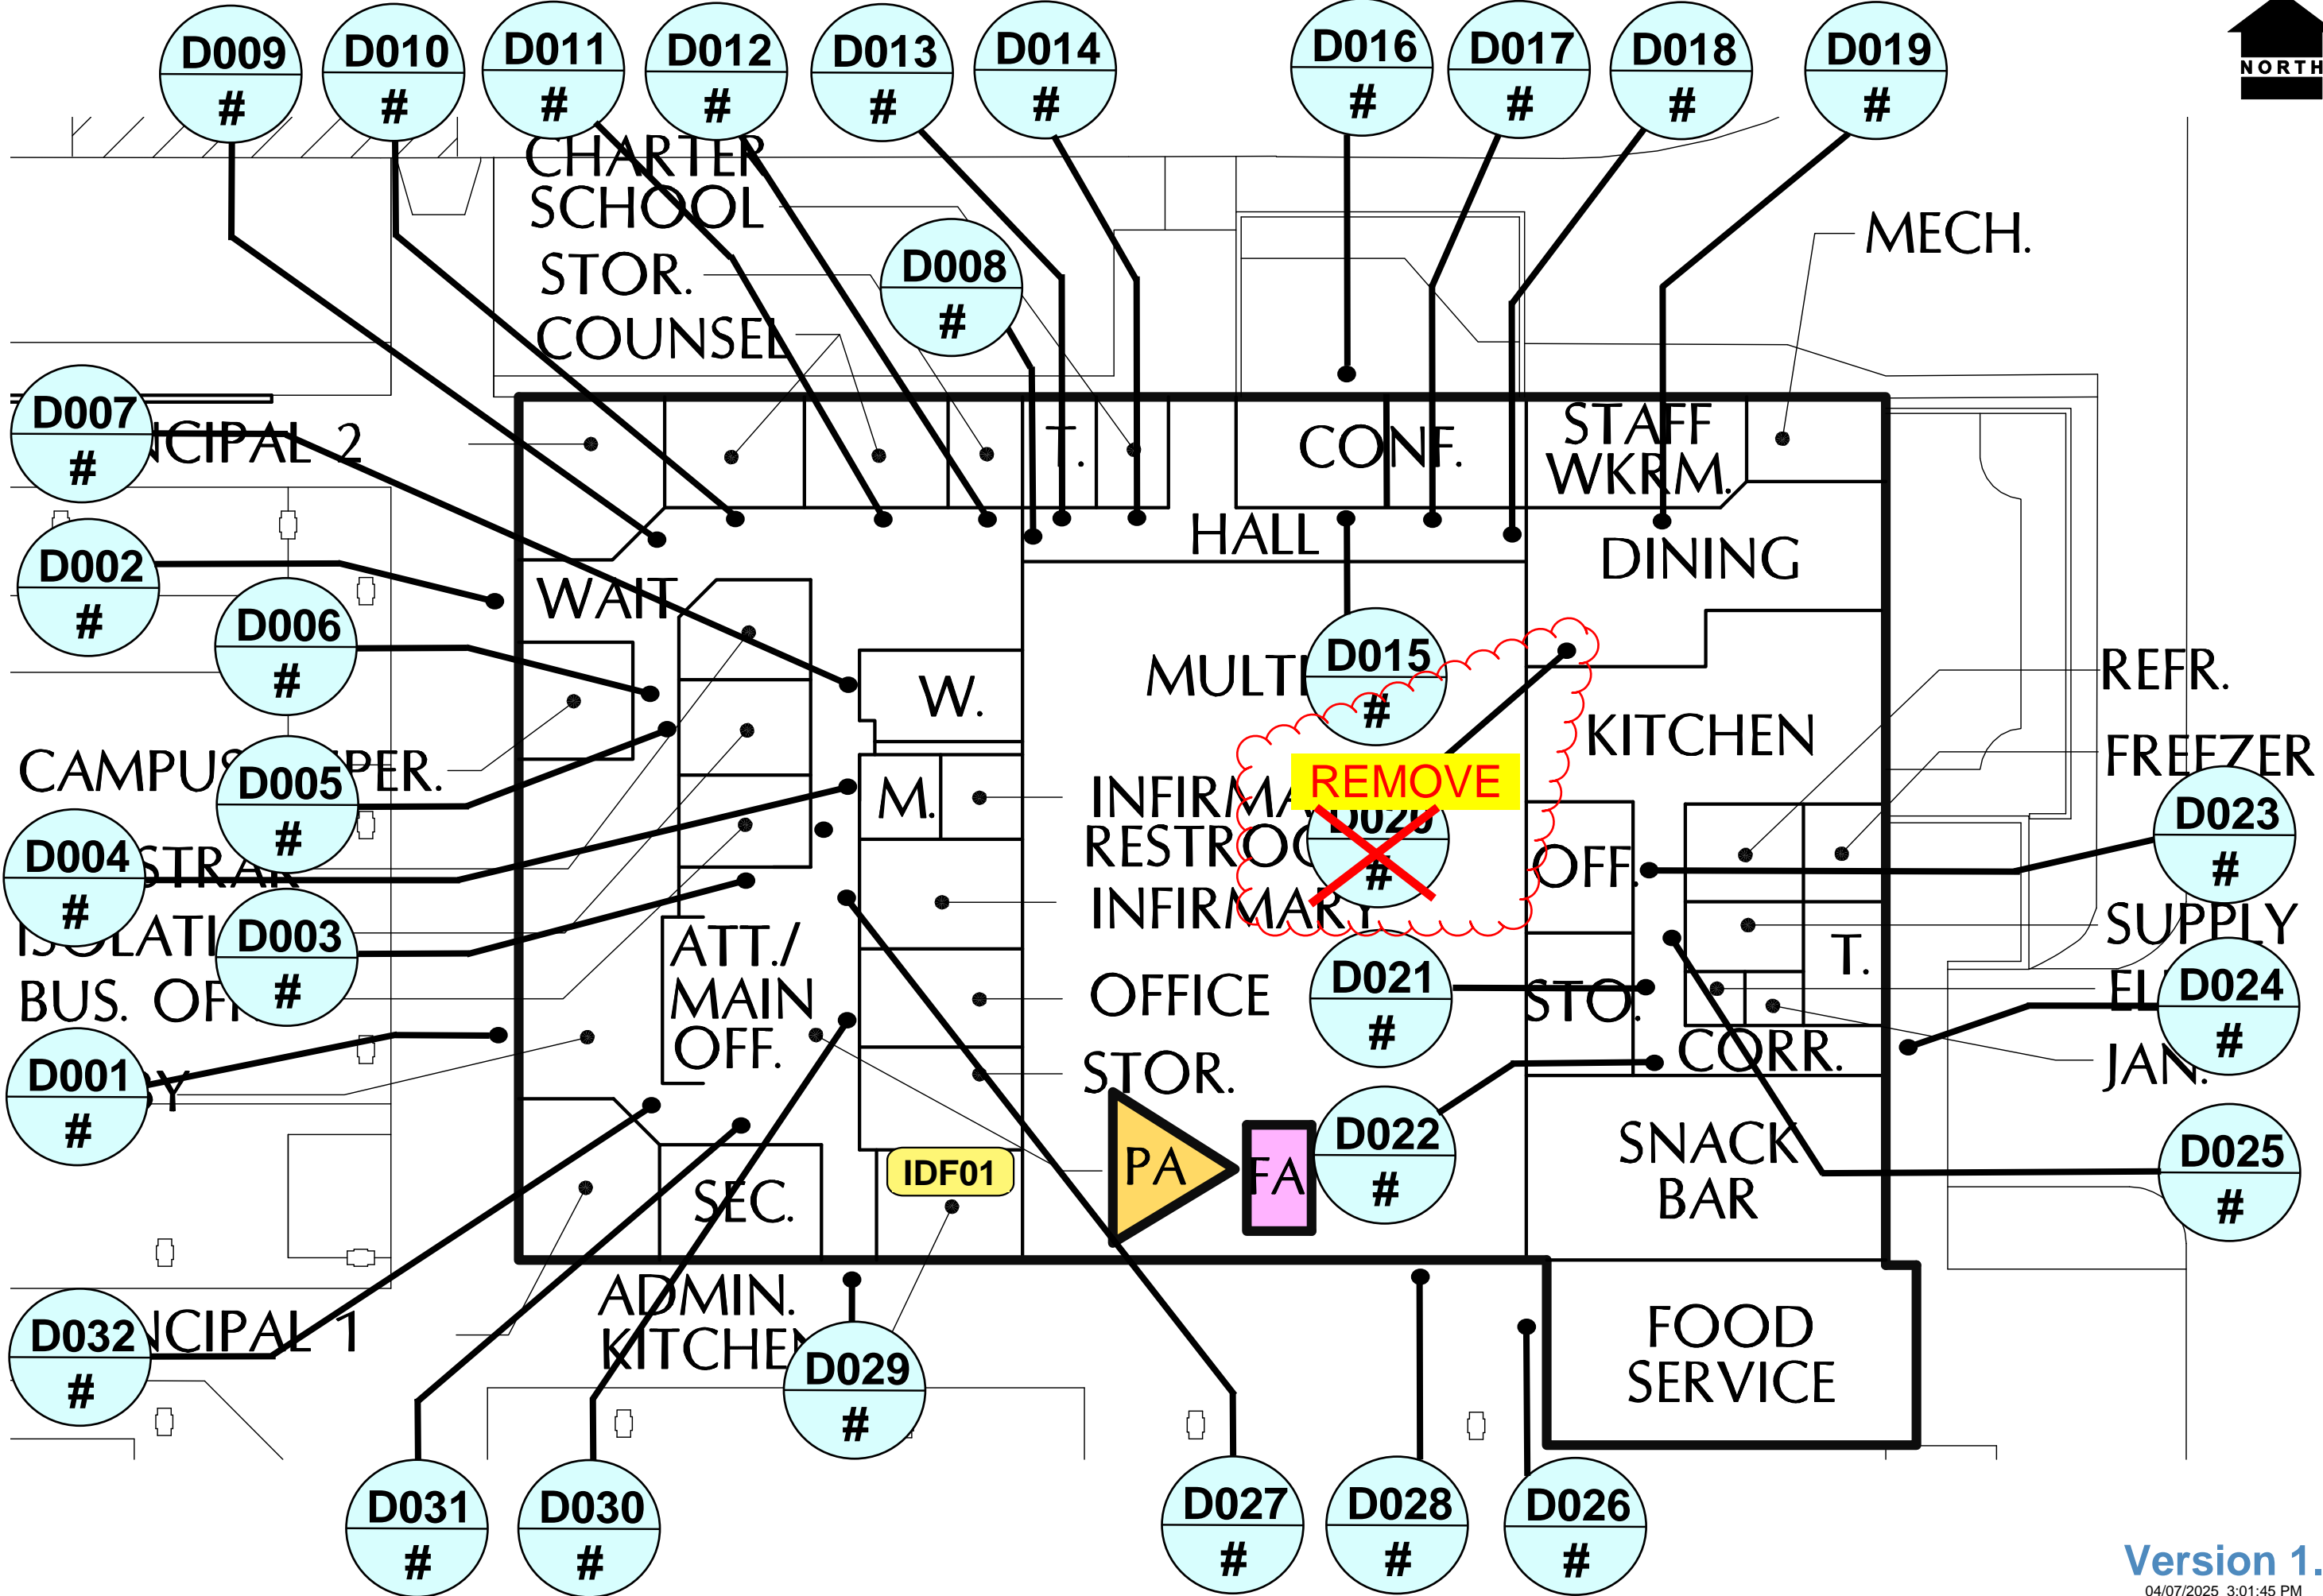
D009 #
D010 #
D011 #
D012 #
D013 #
D014 #
D016 #
D017 #
D018 #
D019 #
NORTH

CHARTER SCHOOL
STOR.
COUNSEL
D008 #
MECH.

D007 #
NCIPAL 2
T.
CONF.
STAFF WKRM.
HALL
DINING
D002 #
WAIT
D006 #
W.
MULTI
D015 #
REFR.
KITCHEN
CAMPUS
D005 #
PER.
REMOVE
FREEZER
M.
INFIRMA
RESTROO
D020 #
D023 #
D004 #
STRA
OFF.
INFIRMARY
SUPPLY
ISOLATI
D003 #
ATT./ MAIN OFF.
T.
BUS. OFF
OFFICE
D021 #
STO.
EL
D024 #
D001 #
Y
STOR.
CORR.
JAN.
PA
FA
D022 #
SNACK BAR
D025 #
IDF01
SEC.
D032 #
NCIPAL 1
ADMIN. KITCHEN
D029 #
FOOD SERVICE
D031 #
D030 #
D027 #
D028 #
D026 #
Version 1.
04/07/2025 3:01:45 PM